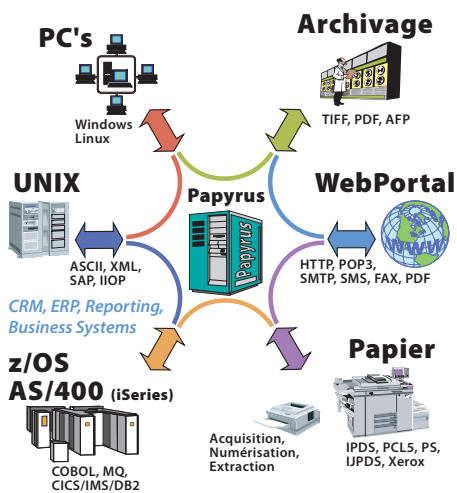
PC's

Windows
Linux

Archivage

TIFF, PDF, AFP

UNIX

ASCII, XML,
SAP, IIOP

Papyrus

Papyrus

WebPortal

WWW

HTTP, POP3,
SMTP, SMS, FAX, PDF

CRM, ERP, Reporting,
Business Systems

z/OS
AS/400 (iSeries)

COBOL, MQ,
CICS/IMS/DB2

Acquisition,
Numérisation,
Extraction

Papier

IPDS, PCL5, PS,
IJPDS, Xerox